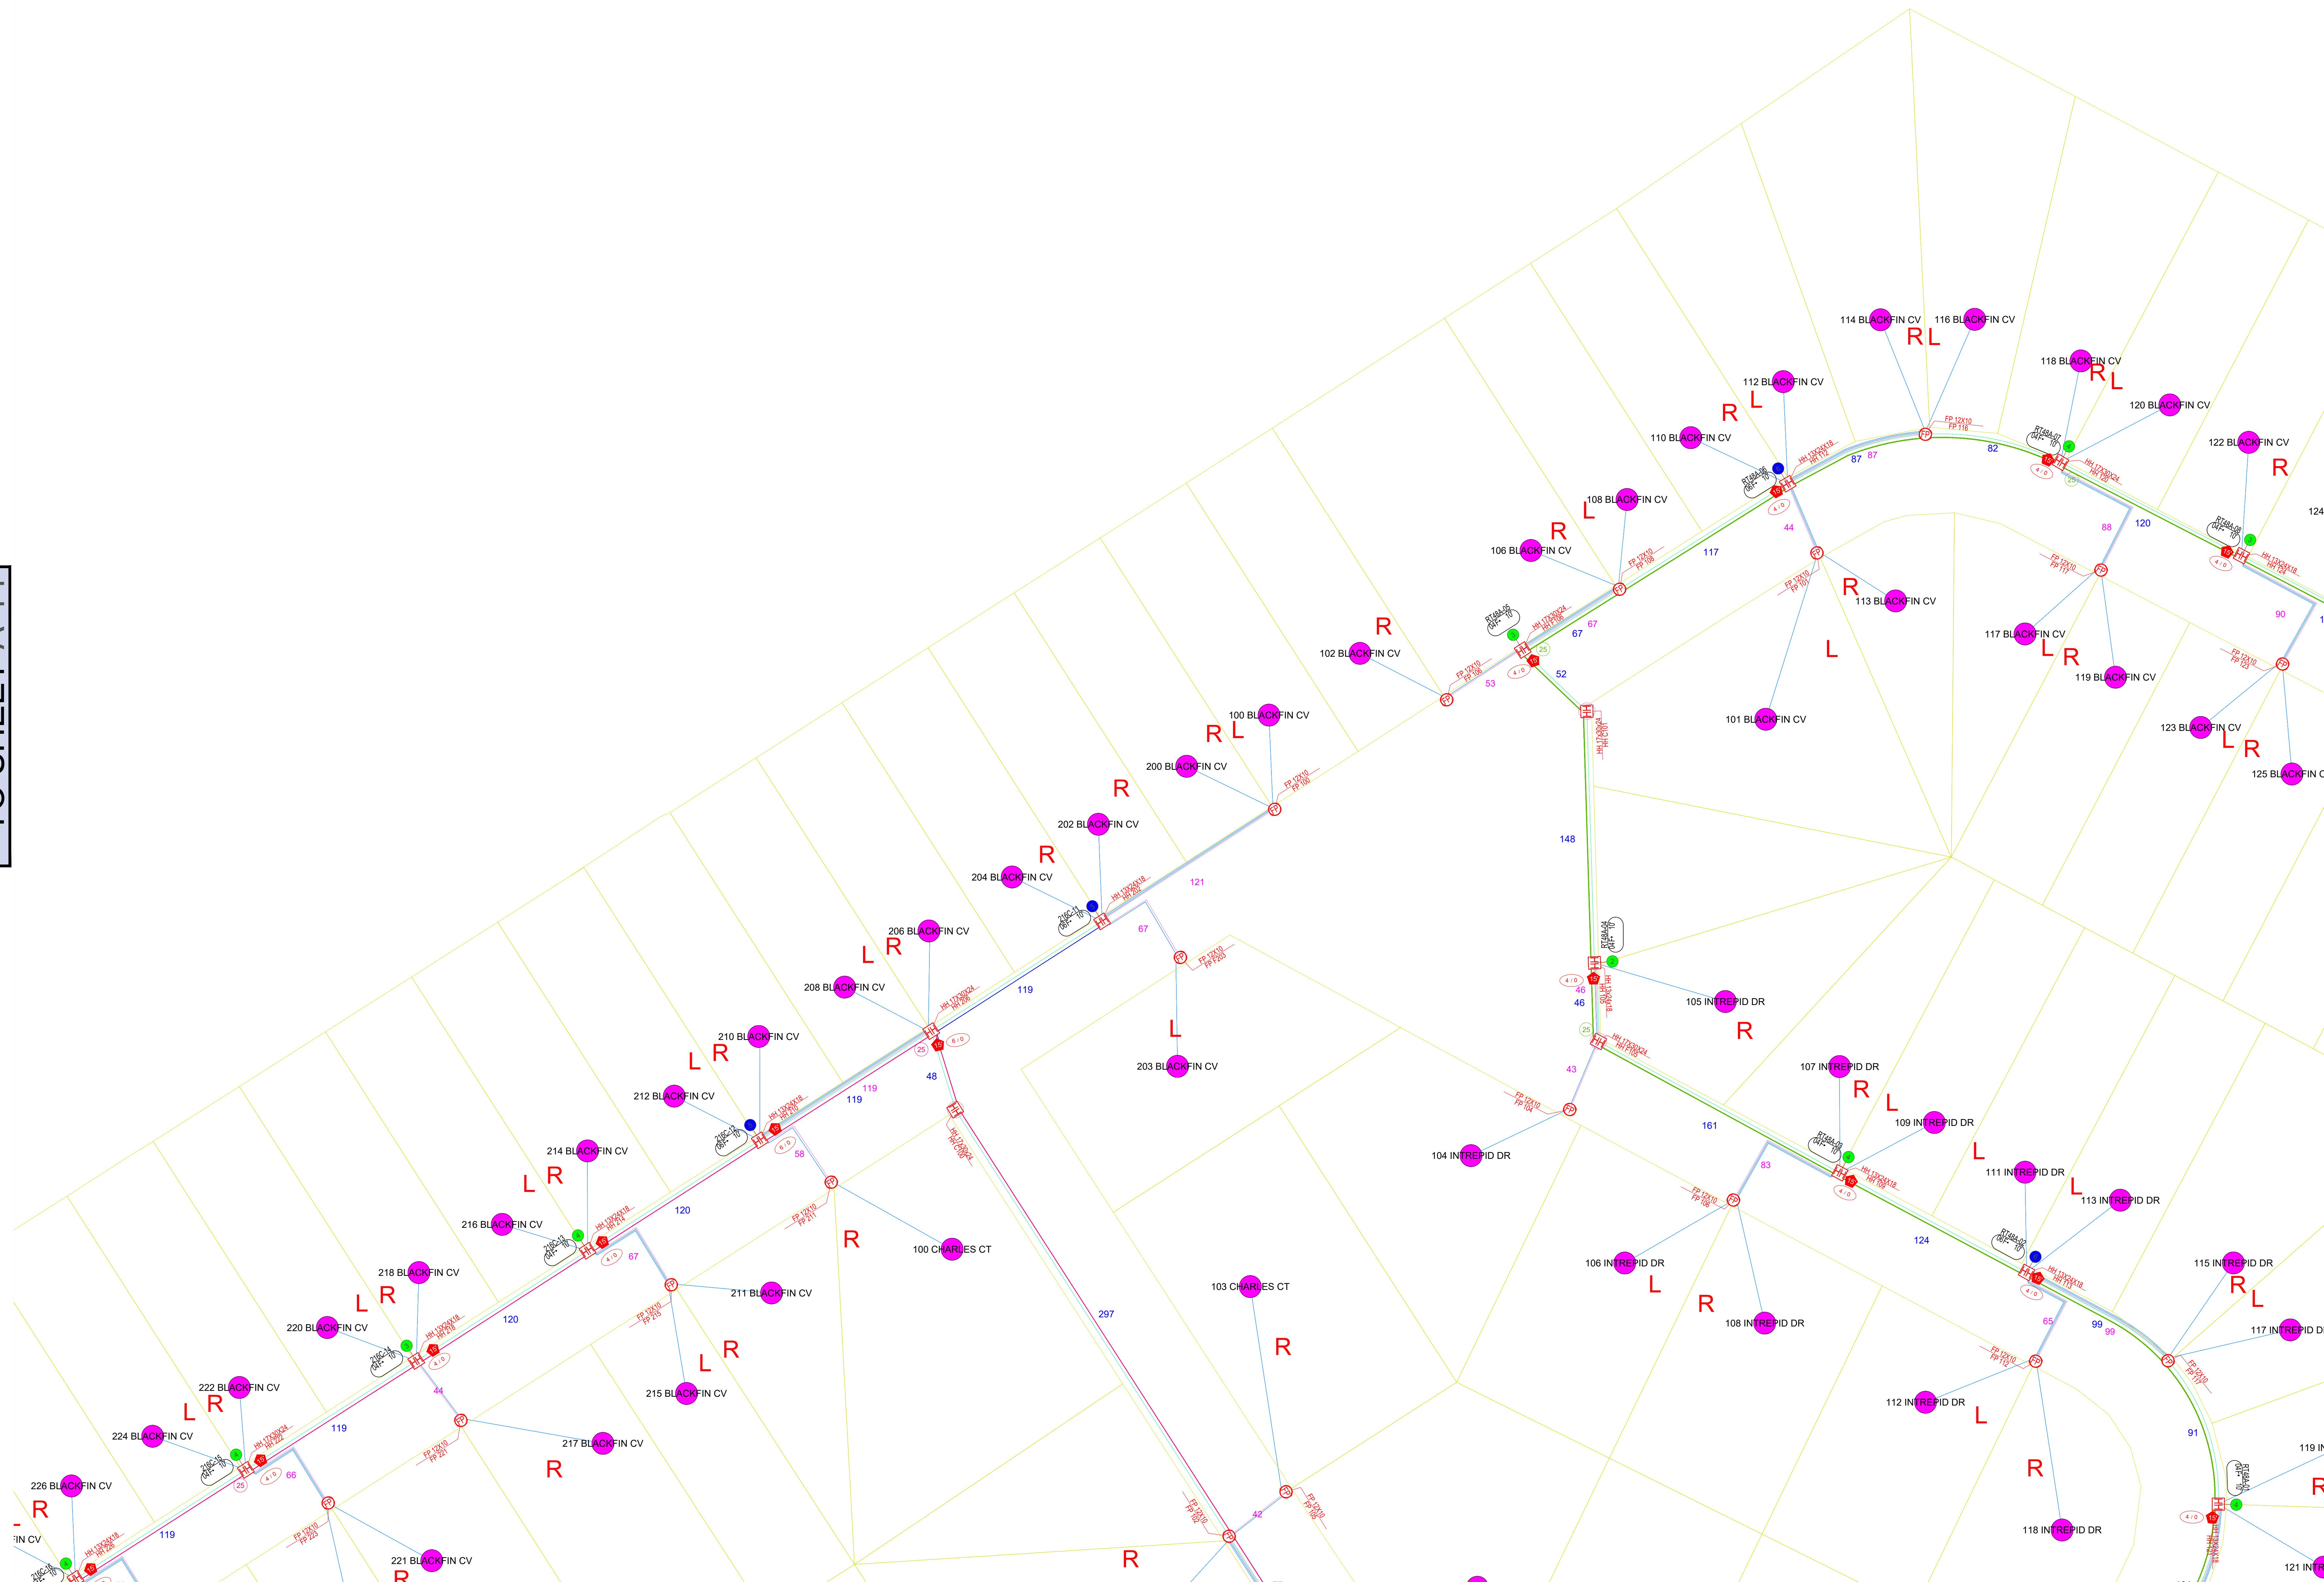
114 BLACKFIN CV
116 BLACKFIN CV
R L
118 BLACKFIN CV
R L
112 BLACKFIN CV
R L
120 BLACKFIN CV
110 BLACKFIN CV
122 BLACKFIN CV
R
124
108 BLACKFIN CV
R L
106 BLACKFIN CV
113 BLACKFIN CV
R
117 BLACKFIN CV
L R
119 BLACKFIN CV
102 BLACKFIN CV
R
L
101 BLACKFIN CV
123 BLACKFIN CV
L R
125 BLACKFIN C
100 BLACKFIN CV
R L
200 BLACKFIN CV
R
202 BLACKFIN CV
R
204 BLACKFIN CV
206 BLACKFIN CV
L R
208 BLACKFIN CV
105 INTREPID DR
R
L
203 BLACKFIN CV
210 BLACKFIN CV
L R
212 BLACKFIN CV
107 INTREPID DR
R L
109 INTREPID DR
104 INTREPID DR
214 BLACKFIN CV
L R
L
111 INTREPID DR
L
113 INTREPID DR
216 BLACKFIN CV
R
100 CHARLES CT
106 INTREPID DR
L
R
108 INTREPID DR
115 INTREPID DR
R L
218 BLACKFIN CV
L R
211 BLACKFIN CV
103 CHARLES CT
117 INTREPID D
220 BLACKFIN CV
L R
R
112 INTREPID DR
L
215 BLACKFIN CV
222 BLACKFIN CV
L R
224 BLACKFIN CV
217 BLACKFIN CV
R
R
119 IN
R
118 INTREPID DR
226 BLACKFIN CV
R
FIN CV
221 BLACKFIN CV
R
R
121 INTR
87 87 82 120 88 117 44 67 67 52 53 90 148 46 46 43 161 83 124 65 99 99 91 121 119 67 48 119 119 58 120 67 120 44 119 66 119 297 42 25 25 25 25